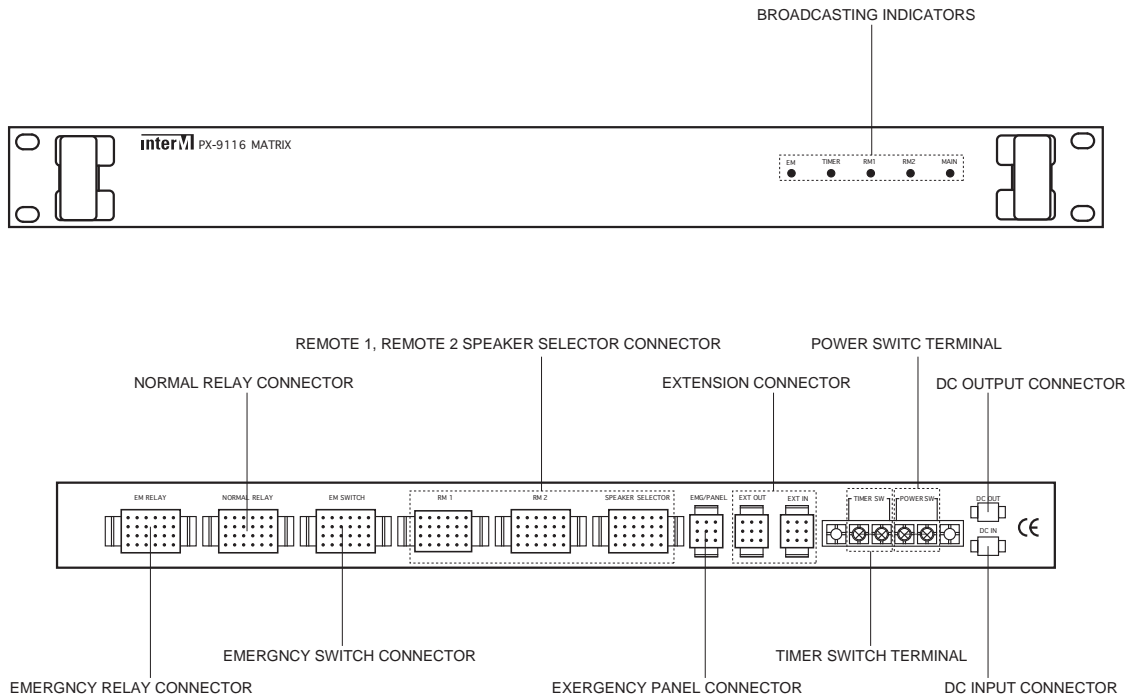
BROADCASTING INDICATORS

inter M PX-9116 MATRIX

EM TIMER RM1 RM2 MAIN

REMOTE 1, REMOTE 2 SPEAKER SELECTOR CONNECTOR

POWER SWITC TERMINAL

NORMAL RELAY CONNECTOR

EXTENSION CONNECTOR

DC OUTPUT CONNECTOR

EM RELAY NORMAL RELAY EM SWITCH RM 1 RM 2 SPEAKER SELECTOR EMG/PANEL EXT OUT EXT IN TIMER SW POWER SW DC OUT DC IN

CE

EMERGNCY SWITCH CONNECTOR

TIMER SWITCH TERMINAL

EMERGNCY RELAY CONNECTOR

EXERGENCY PANEL CONNECTOR

DC INPUT CONNECTOR